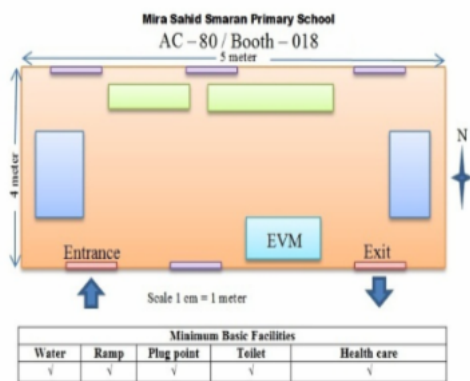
Mira Sahid Smaran Primary School
AC – 80 / Booth – 018

5 meter

4 meter

N

EVM

Entrance

Exit

Scale 1 cm = 1 meter

| Minimum Basic Facilities | | | | |
|---|---|---|---|---|
| Water | Ramp | Plug point | Toilet | Health care |
| √ | √ | √ | √ | √ |